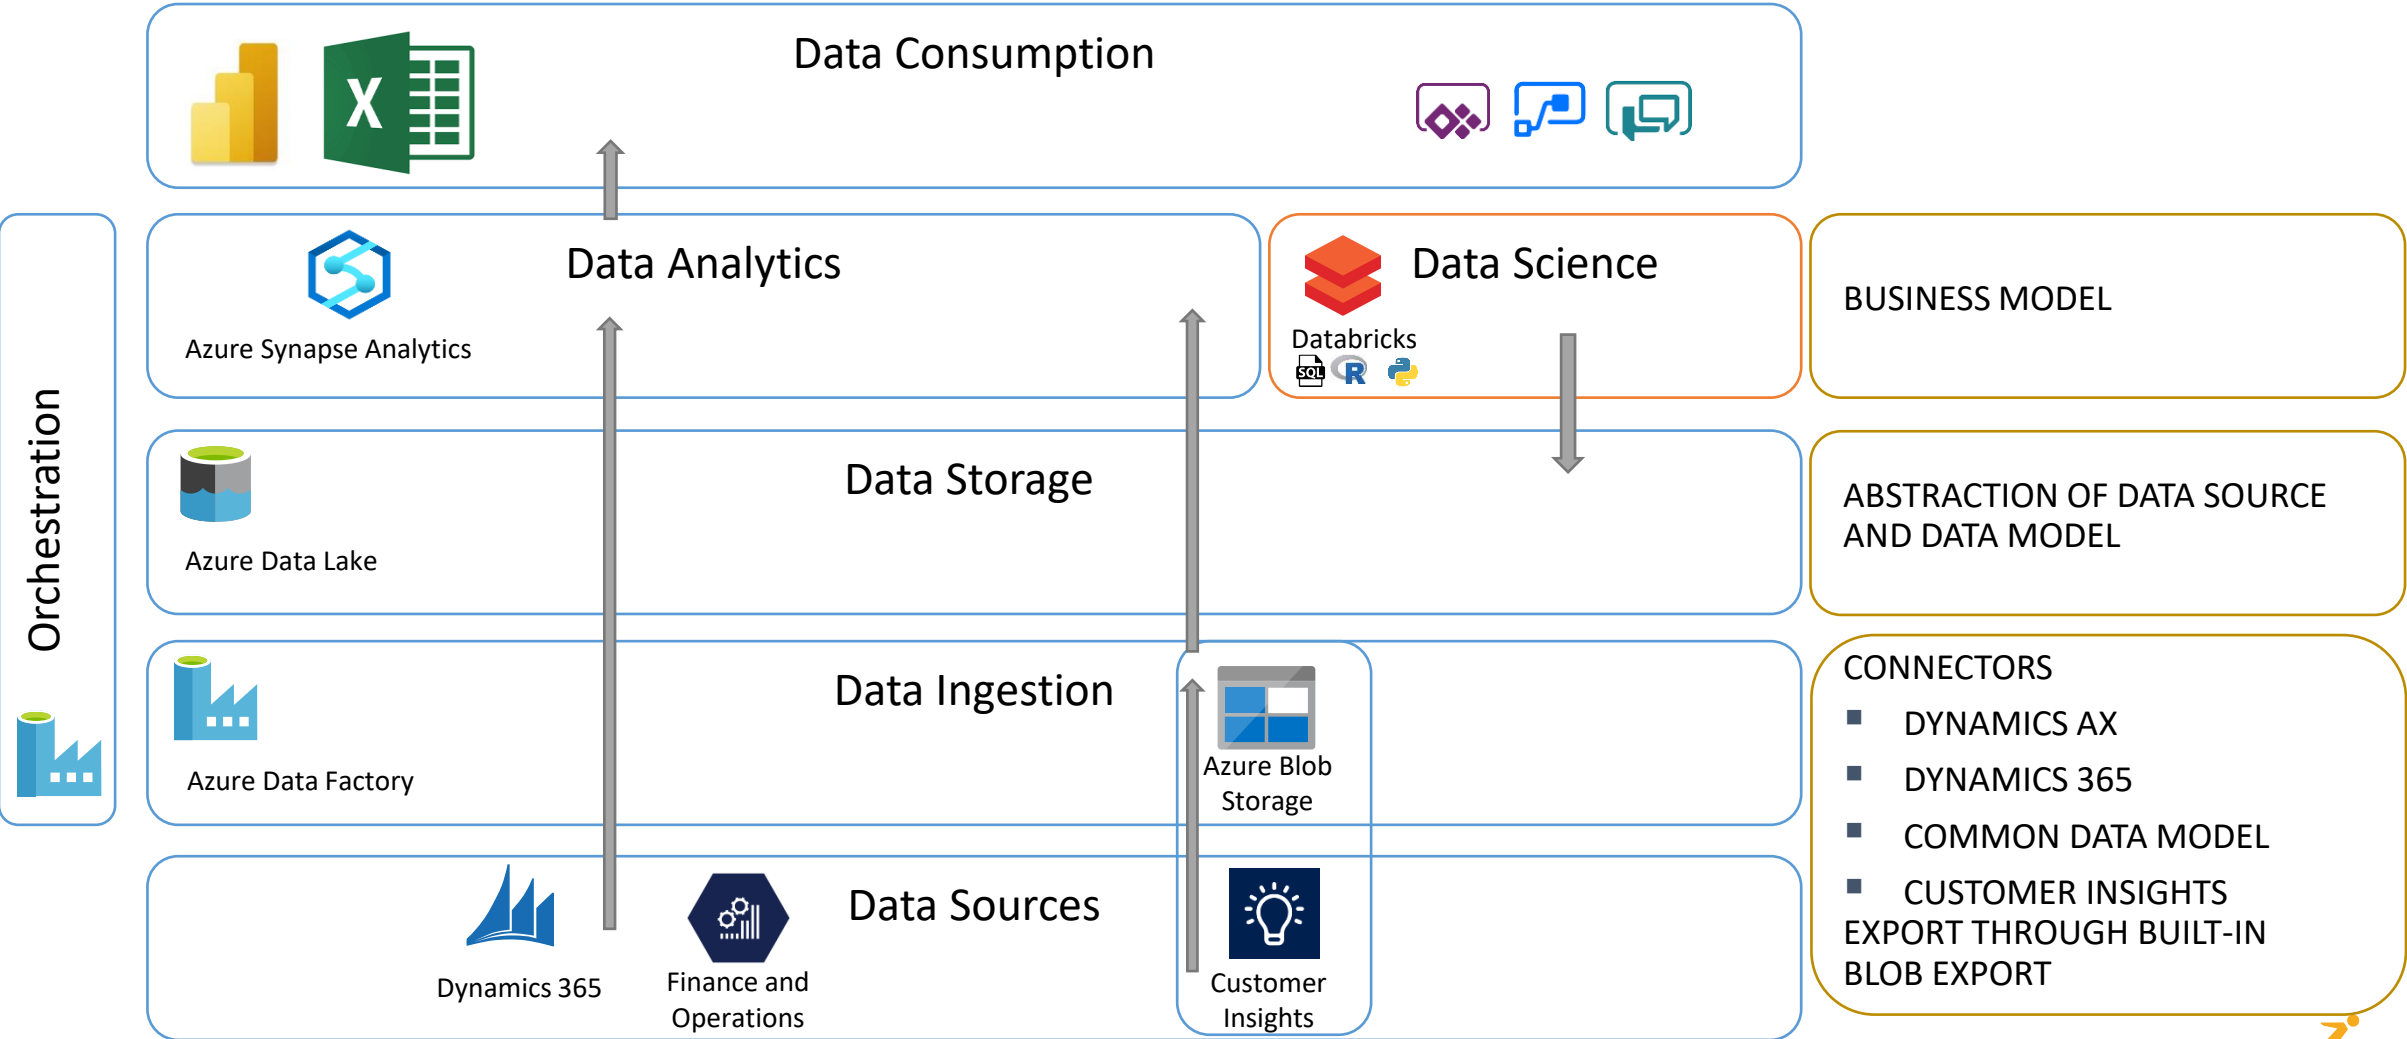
Data Consumption

Orchestration

Data Analytics

Azure Synapse Analytics

Data Science

Databricks

SQL R

BUSINESS MODEL

Data Storage

Azure Data Lake

ABSTRACTION OF DATA SOURCE AND DATA MODEL

Data Ingestion

Azure Data Factory

Azure Blob Storage

CONNECTORS
- DYNAMICS AX
- DYNAMICS 365
- COMMON DATA MODEL
- CUSTOMER INSIGHTS EXPORT THROUGH BUILT-IN BLOB EXPORT

Data Sources

Dynamics 365

Finance and Operations

Customer Insights